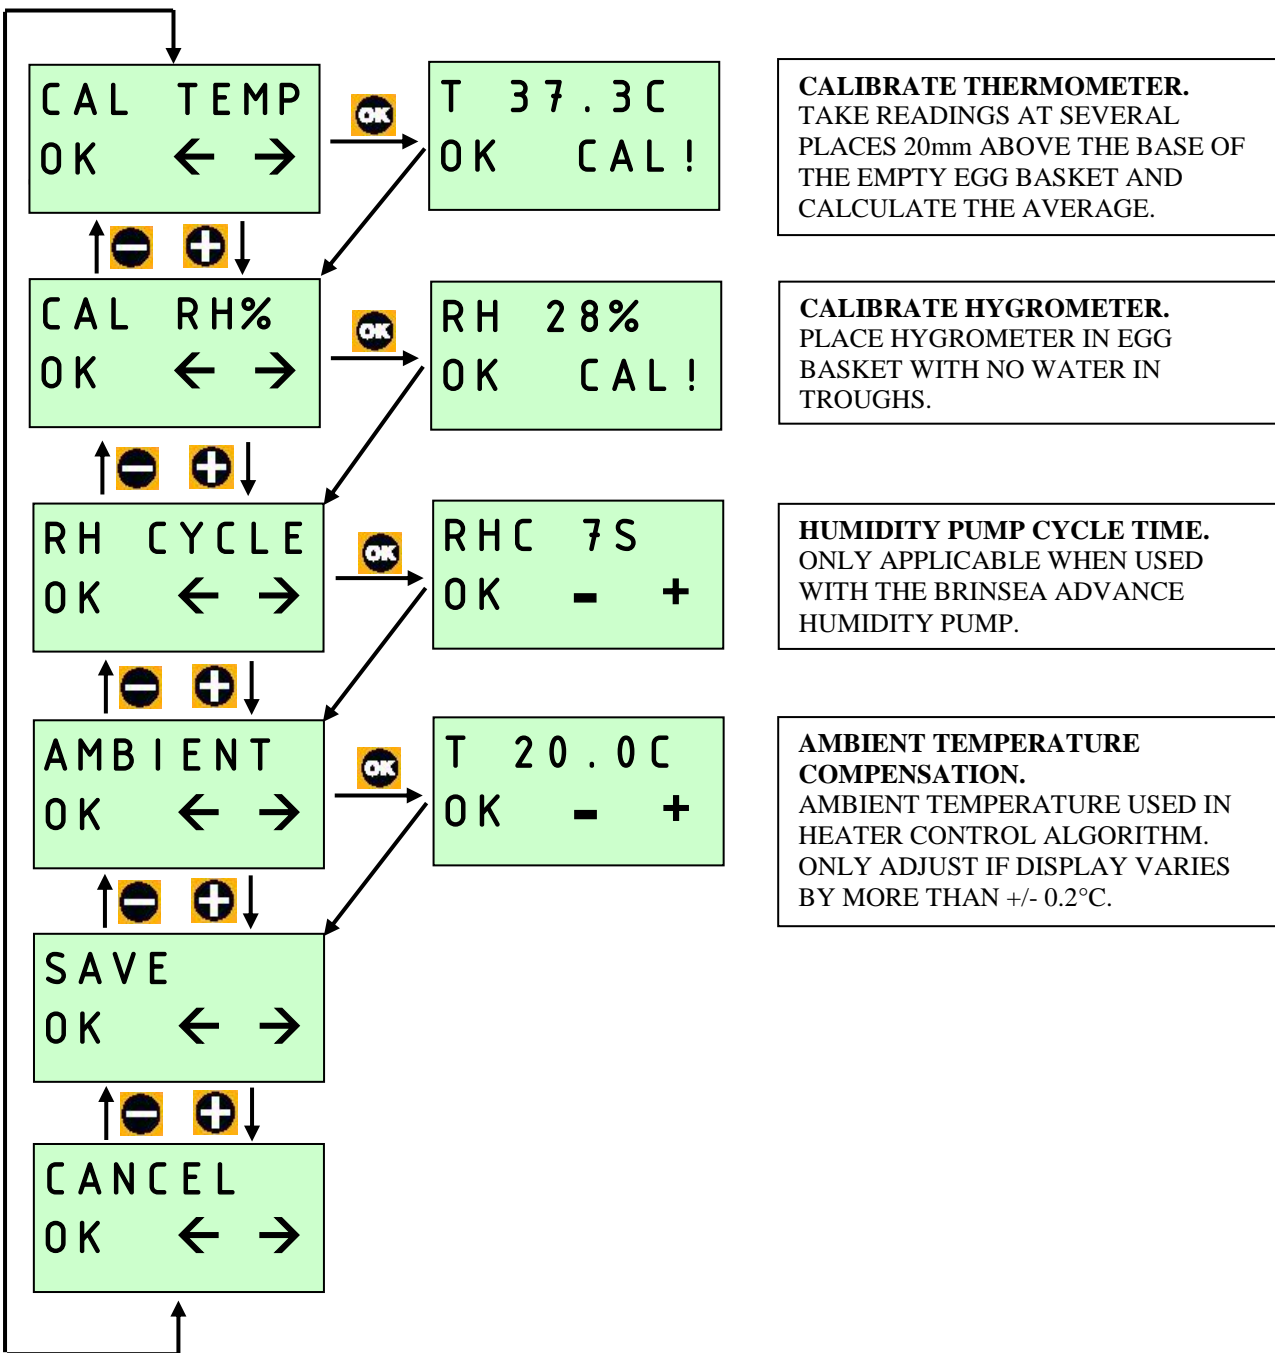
CAL TEMP
OK ← →

OK

T 37.3C
OK CAL!

CALIBRATE THERMOMETER.
TAKE READINGS AT SEVERAL PLACES 20mm ABOVE THE BASE OF THE EMPTY EGG BASKET AND CALCULATE THE AVERAGE.

CAL RH%
OK ← →

OK

RH 28%
OK CAL!

CALIBRATE HYGROMETER.
PLACE HYGROMETER IN EGG BASKET WITH NO WATER IN TROUGHS.

RH CYCLE
OK ← →

OK

RHC 7S
OK - +

HUMIDITY PUMP CYCLE TIME.
ONLY APPLICABLE WHEN USED WITH THE BRINSEA ADVANCE HUMIDITY PUMP.

AMBIENT
OK ← →

OK

T 20.0C
OK - +

AMBIENT TEMPERATURE COMPENSATION.
AMBIENT TEMPERATURE USED IN HEATER CONTROL ALGORITHM. ONLY ADJUST IF DISPLAY VARIES BY MORE THAN +/- 0.2°C.

SAVE
OK ← →

CANCEL
OK ← →